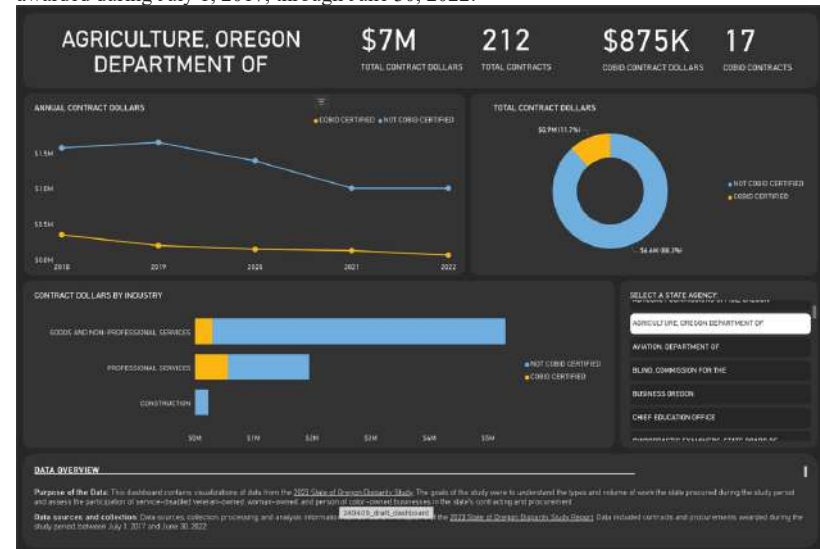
awarded during July 1, 2017, through June 30, 2022.

AGRICULTURE, OREGON DEPARTMENT OF

$7M
TOTAL CONTRACT DOLLARS

212
TOTAL CONTRACTS

$875K
COBID CONTRACT DOLLARS

17
COBID CONTRACTS

ANNUAL CONTRACT DOLLARS

● COBID CERTIFIED ● NOT COBID CERTIFIED

$1.5M
$1.0M
$0.5M
$0.0M
2018
2019
2020
2021
2022

TOTAL CONTRACT DOLLARS

$0.9M (11.2%)
$6.6M (88.7%)

● NOT COBID CERTIFIED
● COBID CERTIFIED

CONTRACT DOLLARS BY INDUSTRY

GOODS AND NON-PROFESSIONAL SERVICES
PROFESSIONAL SERVICES
CONSTRUCTION

$0M
$1M
$2M
$3M
$4M
$5M

● NOT COBID CERTIFIED
● COBID CERTIFIED

SELECT A STATE AGENCY:

AGRICULTURE, OREGON DEPARTMENT OF
AVIATION, DEPARTMENT OF
BLIND, COMMISSION FOR THE
BUSINESS OREGON
CHIEF EDUCATION OFFICE
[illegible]

DATA OVERVIEW

Purpose of the Data: This dashboard contains visualizations of data from the 2023 State of Oregon Disparity Study. The goals of the study were to understand the types and volume of work the state procured during the study period and assess the participation of service-disabled veteran-owned, woman-owned, and person of color-owned businesses in the state's contracting and procurement.

Data sources and collection: Data sources, collection processing and analysis information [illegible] 240409_draft_dashboard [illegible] the 2023 State of Oregon Disparity Study Report. Data included contracts and procurements awarded during the study period between July 1, 2017 and June 30, 2022.